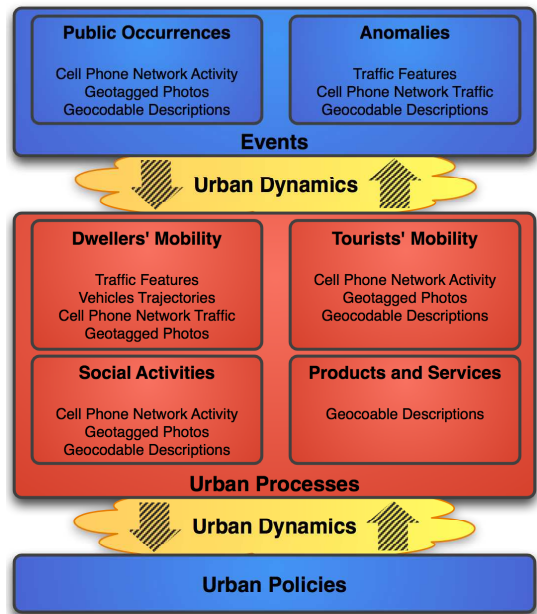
Public Occurrences

Cell Phone Network Activity
Geotagged Photos
Geocodable Descriptions

Anomalies

Traffic Features
Cell Phone Network Traffic
Geocodable Descriptions

Events

Urban Dynamics

Dwellers' Mobility

Traffic Features
Vehicles Trajectories
Cell Phone Network Traffic
Geotagged Photos

Tourists' Mobility

Cell Phone Network Activity
Geotagged Photos
Geocodable Descriptions

Social Activities

Cell Phone Network Activity
Geotagged Photos
Geocodable Descriptions

Products and Services

Geocoable Descriptions

Urban Processes

Urban Dynamics

Urban Policies